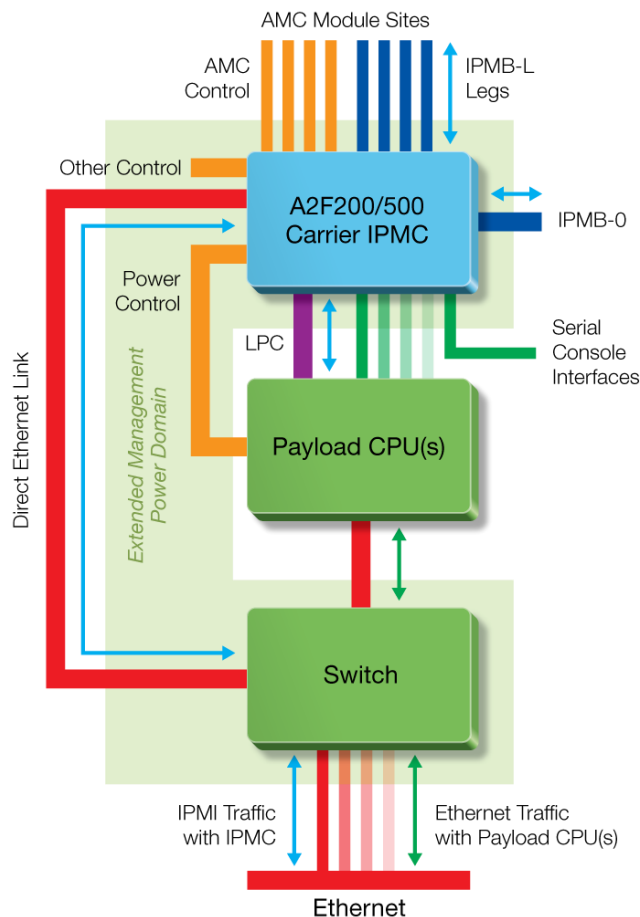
AMC Module Sites

AMC Control

IPMB-L Legs

Other Control

A2F200/500 Carrier IPMC

IPMB-0

Power Control

Direct Ethernet Link

Extended Management Power Domain

LPC

Serial Console Interfaces

Payload CPU(s)

Switch

IPMI Traffic with IPMC

Ethernet Traffic with Payload CPU(s)

Ethernet